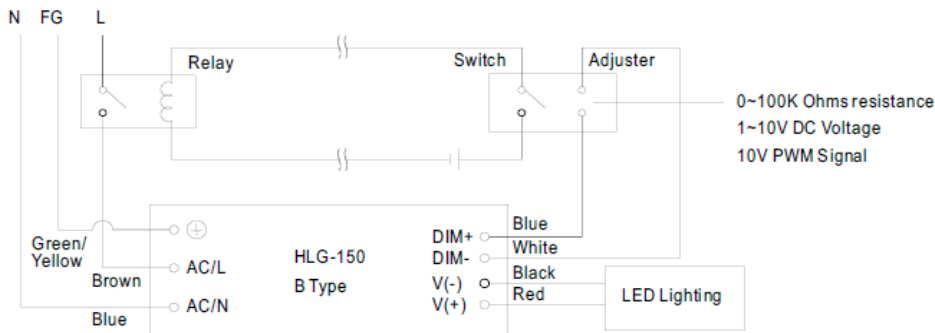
N FG L

Relay

Switch

Adjuster

0~100K Ohms resistance
1~10V DC Voltage
10V PWM Signal

Green/
Yellow

Brown

Blue

AC/L

AC/N

HLG-150
B Type

DIM+
DIM-
V(-)
V(+)

Blue
White
Black
Red

LED Lighting